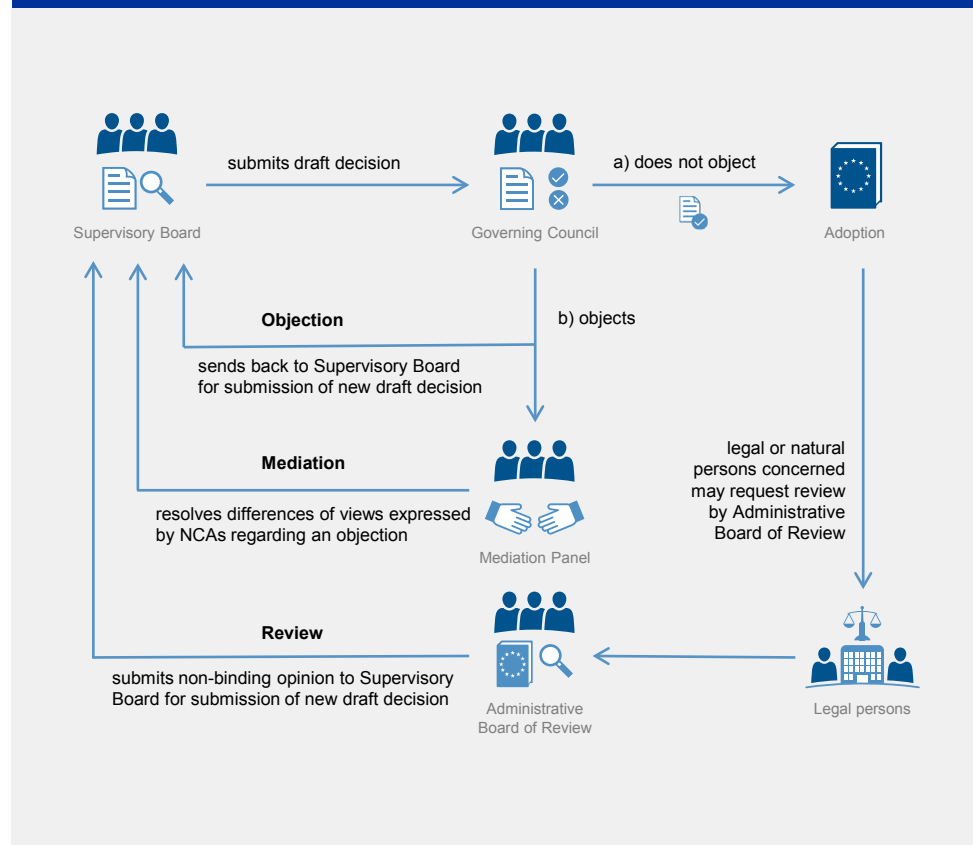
Supervisory Board

submits draft decision

Governing Council

a) does not object

Adoption

Objection

sends back to Supervisory Board for submission of new draft decision

b) objects

Mediation

resolves differences of views expressed by NCAs regarding an objection

Mediation Panel

legal or natural persons concerned may request review by Administrative Board of Review

Review

submits non-binding opinion to Supervisory Board for submission of new draft decision

Administrative Board of Review

Legal persons